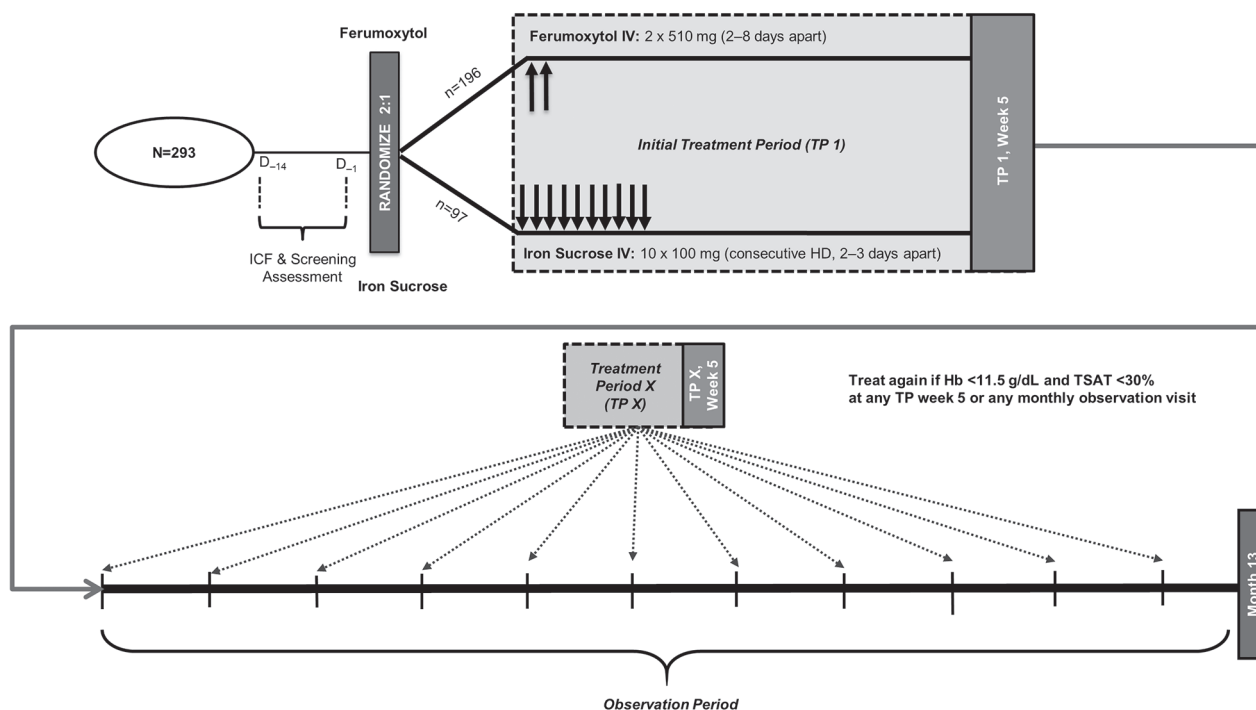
Ferumoxytol

N=293

$D_{-14}$ $D_{-1}$

ICF & Screening Assessment

RANDOMIZE 2:1

Iron Sucrose

n=196

n=97

Ferumoxytol IV: 2 x 510 mg (2–8 days apart)

Initial Treatment Period (TP 1)

Iron Sucrose IV: 10 x 100 mg (consecutive HD, 2–3 days apart)

TP 1, Week 5

Treatment Period X (TP X)

TP X, Week 5

Treat again if Hb <11.5 g/dL and TSAT <30% at any TP week 5 or any monthly observation visit

Month 13

Observation Period